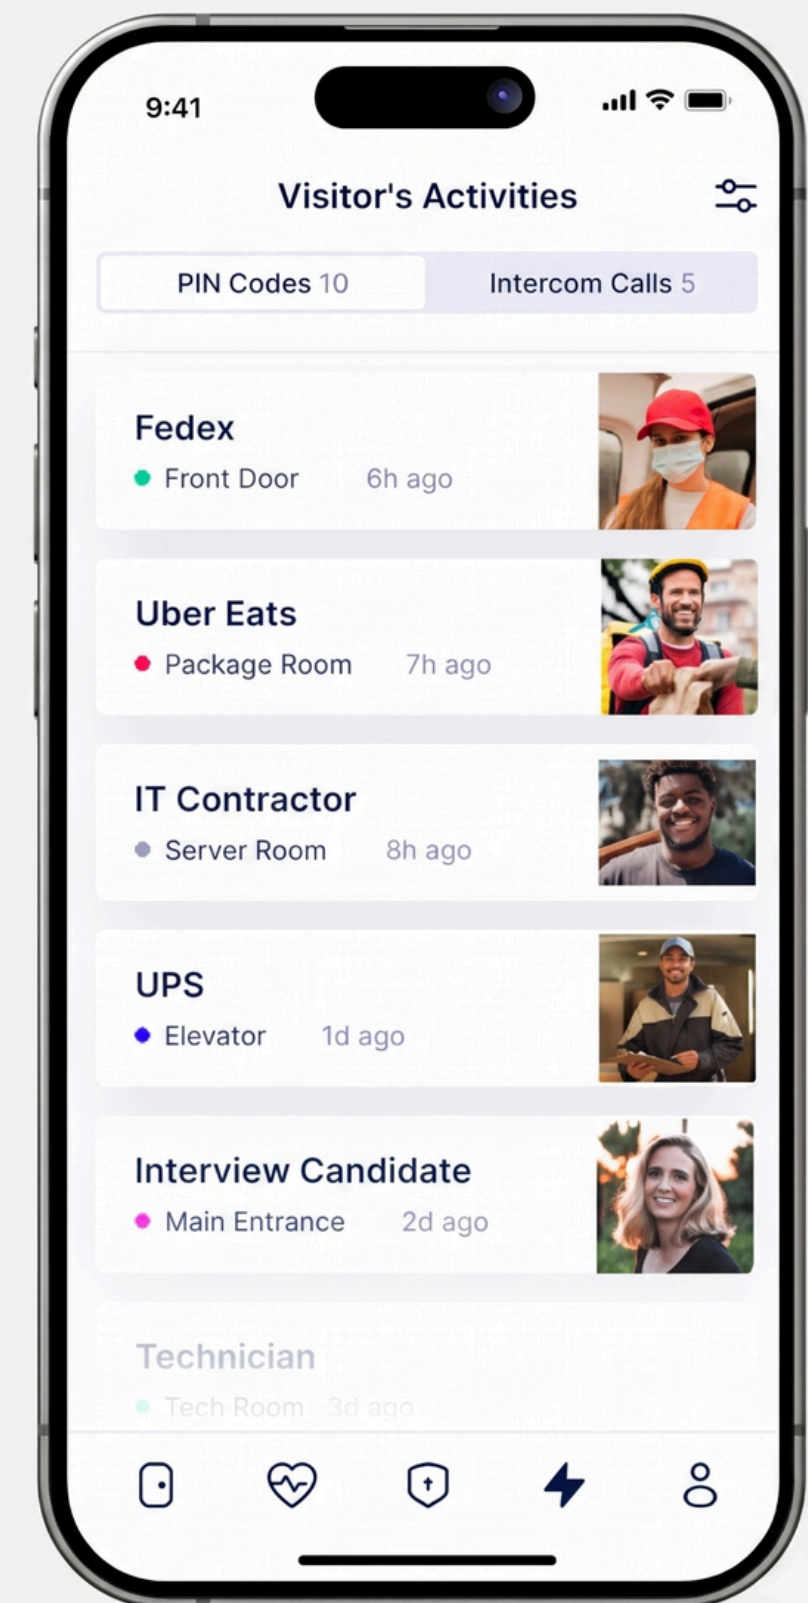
9:41

Visitor's Activities

PIN Codes 10 | Intercom Calls 5

Fedex
Front Door 6h ago

Uber Eats
Package Room 7h ago

IT Contractor
Server Room 8h ago

UPS
Elevator 1d ago

Interview Candidate
Main Entrance 2d ago

Technician
Tech Room 3d ago